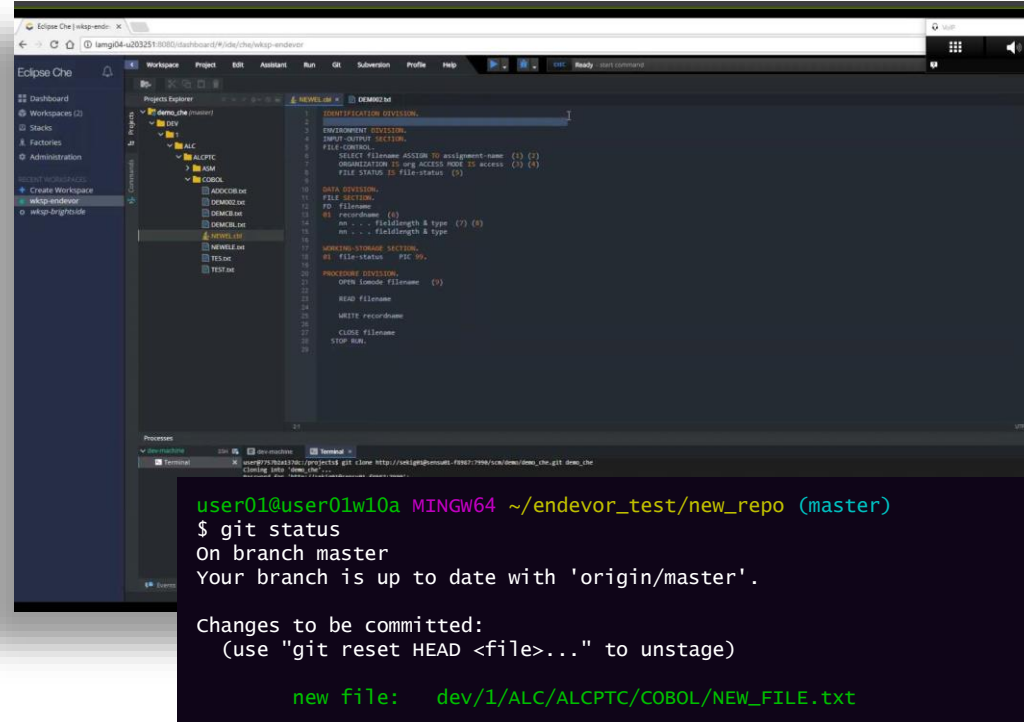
Eclipse Che | wksp-endev ×

iamgi04-u203251:8080/dashboard/#/ide/che/wksp-endevor

VoIP

Eclipse Che

Dashboard
Workspaces (2)
Stacks
Factories
Administration

RECENT WORKSPACES
Create Workspace
wksp-endevor
wksp-brightside

Workspace Project Edit Assistant Run Git Subversion Profile Help

Ready - start command

Projects Explorer

demo_che (master)
DEV
1
ALC
ALCPTC
ASM
COBOL
ADDCOB.txt
DEM002.txt
DEMCB.txt
DEMCBL.txt
NEWEL.cbl
NEWELE.txt
TES.txt
TEST.txt

NEWEL.cbl × DEM002.txt

1 IDENTIFICATION DIVISION.
2
3 ENVIRONMENT DIVISION.
4 INPUT-OUTPUT SECTION.
5 FILE-CONTROL.
6 SELECT filename ASSIGN TO assignment-name (1) (2)
7 ORGANIZATION IS org ACCESS MODE IS access (3) (4)
8 FILE STATUS IS file-status (5)
9
10 DATA DIVISION.
11 FILE SECTION.
12 FD filename
13 01 recordname (6)
14 nn . . . fieldlength & type (7) (8)
15 nn . . . fieldlength & type
16
17 WORKING-STORAGE SECTION.
18 01 file-status PIC 99.
19
20 PROCEDURE DIVISION.
21 OPEN iomode filename (9)
22
23 READ filename
24
25 WRITE recordname
26
27 CLOSE filename
28 STOP RUN.
29

Processes
dev-machine
Terminal
dev-machine
Terminal
user@7757b2a137dc:/projects$ git clone http://sekig01@sensu01-f8967:7990/scm/demo/demo_che.git demo_che
Cloning into 'demo_che'...

Events

user01@user01w10a MINGW64 ~/endevor_test/new_repo (master)
$ git status
On branch master
Your branch is up to date with 'origin/master'.

Changes to be committed:
  (use "git reset HEAD <file>..." to unstage)

        new file:   dev/1/ALC/ALCPTC/COBOL/NEW_FILE.txt